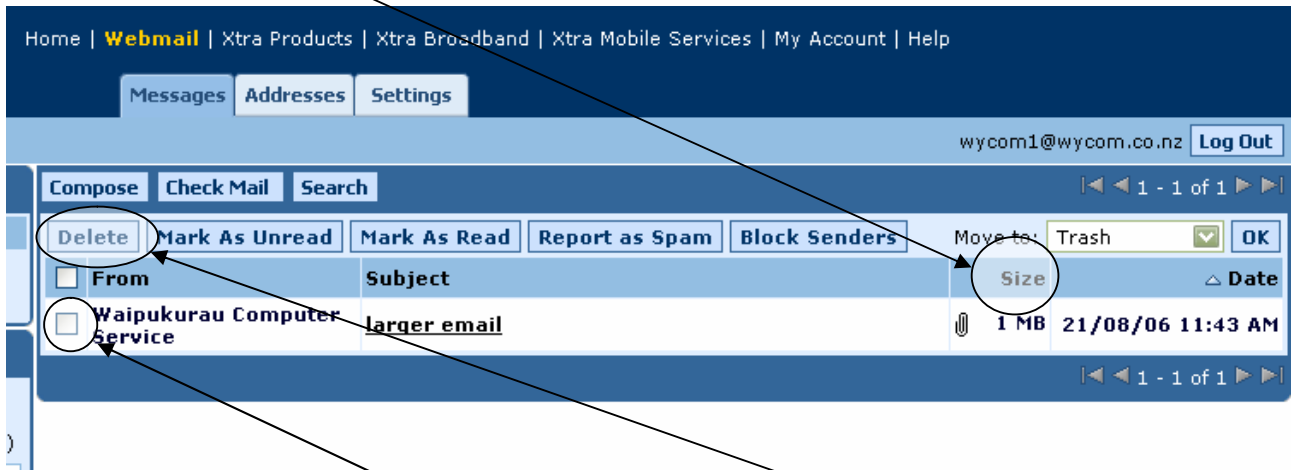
Home | Webmail | Xtra Products | Xtra Broadband | Xtra Mobile Services | My Account | Help

Messages Addresses Settings

wycom1@wycom.co.nz Log Out

Compose Check Mail Search

1 - 1 of 1

Delete Mark As Unread Mark As Read Report as Spam Block Senders Move to: Trash OK

| | From | Subject | | Size | Date |
|---|---|---|---|---|---|
| | Waipukurau Computer Service | larger email | | 1 MB | 21/08/06 11:43 AM |

1 - 1 of 1